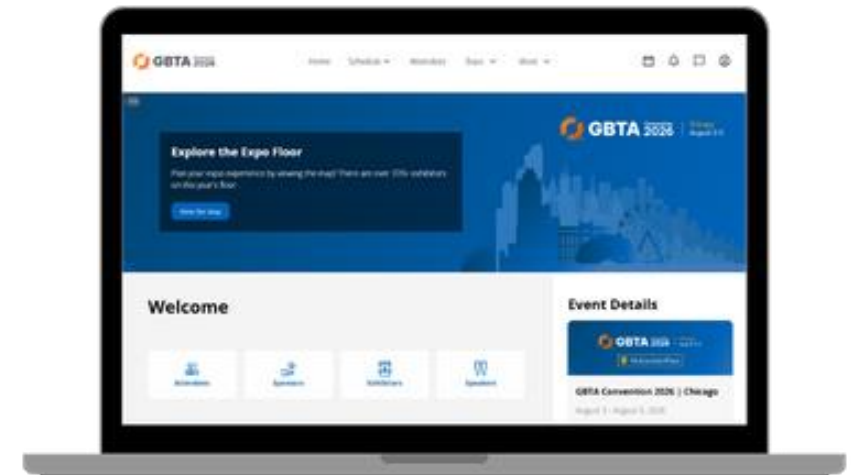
GBTA 2026

Home Schedule Attendees Expo More

GBTA 2026

Explore the Expo Floor

Plan your expo experience by viewing the map! There are over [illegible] exhibitors on this year's floor.

View the map

Welcome

Attendees

Sponsors

Exhibitors

Speakers

Event Details

GBTA

GBTA Convention 2026 | Chicago

August 3 - August 5, 2026